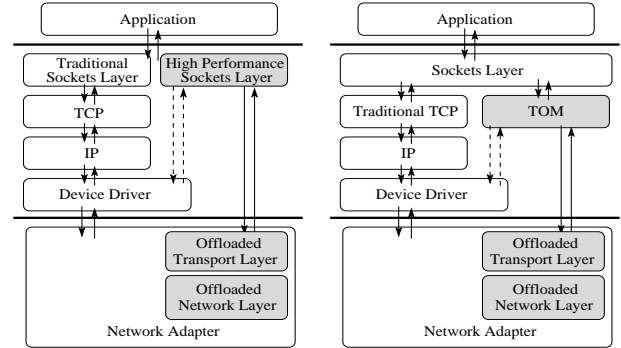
Application

Traditional Sockets Layer

High Performance Sockets Layer

TCP

IP

Device Driver

Offloaded Transport Layer

Offloaded Network Layer

Network Adapter

Application

Sockets Layer

Traditional TCP

TOM

IP

Device Driver

Offloaded Transport Layer

Offloaded Network Layer

Network Adapter